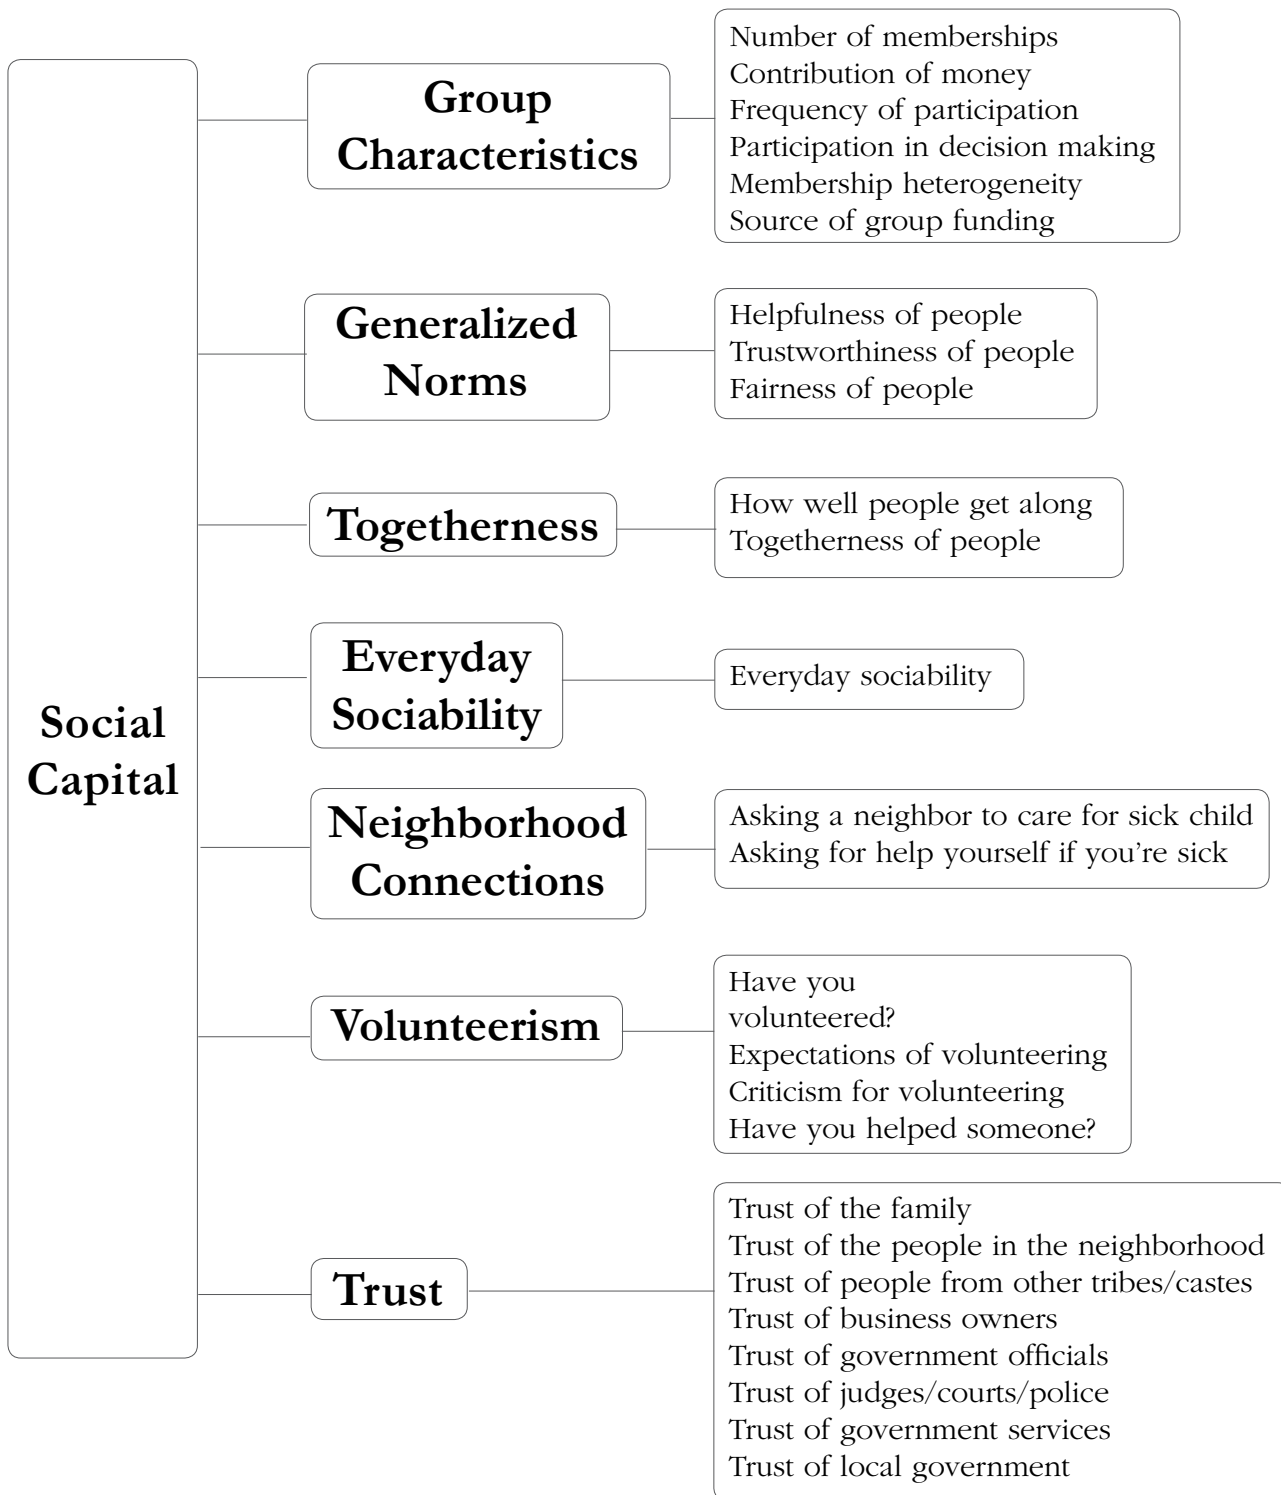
Social Capital

Group Characteristics

Number of memberships
Contribution of money
Frequency of participation
Participation in decision making
Membership heterogeneity
Source of group funding

Generalized Norms

Helpfulness of people
Trustworthiness of people
Fairness of people

Togetherness

How well people get along
Togetherness of people

Everyday Sociability

Everyday sociability

Neighborhood Connections

Asking a neighbor to care for sick child
Asking for help yourself if you're sick

Volunteerism

Have you volunteered?
Expectations of volunteering
Criticism for volunteering
Have you helped someone?

Trust

Trust of the family
Trust of the people in the neighborhood
Trust of people from other tribes/castes
Trust of business owners
Trust of government officials
Trust of judges/courts/police
Trust of government services
Trust of local government